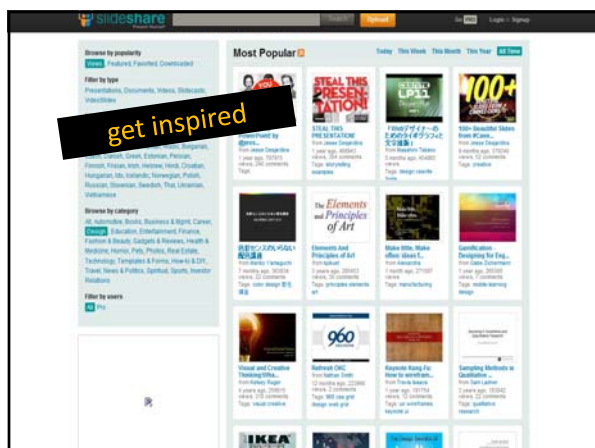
slideshare

Search Upload Go Login | Signup

Browse by popularity

Views Featured, Favorited, Downloaded

Filter by type

Presentations, Documents, Videos, Slidecasts, VideoSlides

get inspired

Browse by category

All, Automotive, Books, Business & Mgmt, Career, Design, Education, Entertainment, Finance, Fashion & Beauty, Gadgets & Reviews, Health & Medicine, Humor, Pets, Photos, Real Estate, Technology, Templates & Forms, How-to & DIY, Travel, News & Politics, Spiritual, Sports, Investor Relations

Filter by users

All Pro

Most Popular

Today This Week This Month This Year All Time

PowerPoint by @pros...

STEAL THIS PRESENTATION!

from Jesse Desjardins

Tags storytelling examples

100+ Beautiful Slides from #Crea...

from Jesse Desjardins

Tags creative

Elements And Principles of Art

Tags principles elements art

Make little, Make often: ideas f...

Tags manufacturing

Gamification - Designing for Eng...

from Gabe Zichermann

Tags mobile learning design

Visual and Creative Thinking Wha...

from Kelsey Ruger

Tags visual creative

Refresh OKC

from Nathan Smith

Tags 960 css grid

Keynote Kung-Fu: How to wow them...

from Travis Isaacs

Sampling Methods in Qualitative ...

from Sam Ladner

Tags qualitative research

The Elements and Principles of Art

960

IKEA